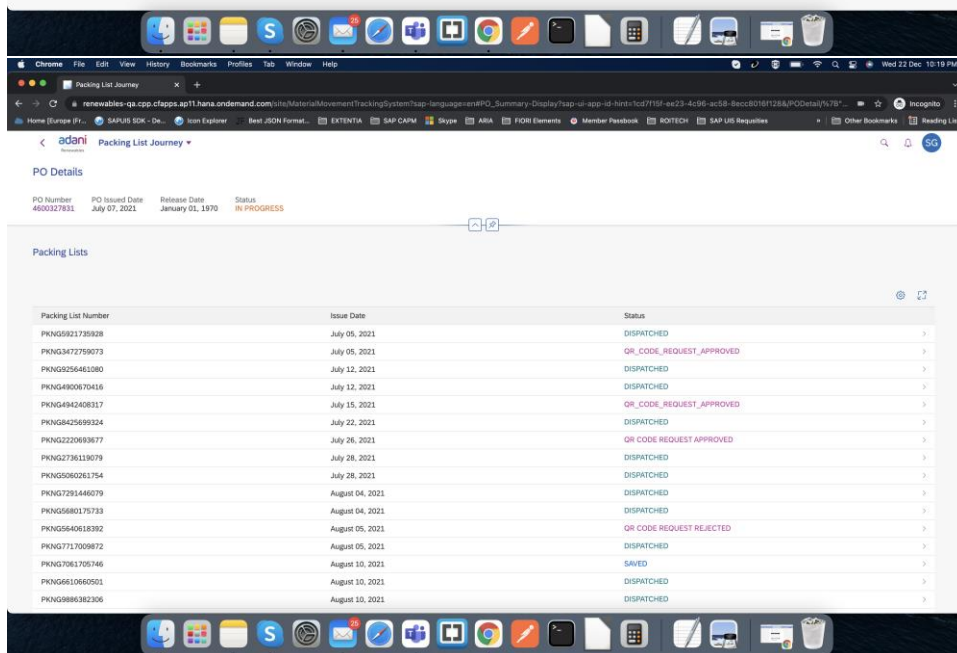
Chrome File Edit View History Bookmarks Profiles Tab Window Help

Wed 22 Dec 10:19 PM

Packing List Journey

renewables-qa.cpp.cfapps.ap11.hana.ondemand.com/site/MaterialMovementTrackingSystem?sap-language=en#PO_Summary-Display?sap-ui-app-id-hint=1cd7f15f-ee23-4c96-ac58-8ecc8016f128&/PODetail/%7B"...

Incognito

Home [Europe (Fr... SAPUI5 SDK - De... Icon Explorer Best JSON Format... EXTENTIA SAP CAPM Skype ARIA FIORI Elements Member Passbook ROITECH SAP UI5 Requsites Other Bookmarks Reading List

adani Renewables Packing List Journey

SG

PO Details

PO Number 4600327831 PO Issued Date July 07, 2021 Release Date January 01, 1970 Status IN PROGRESS

Packing Lists

| Packing List Number | Issue Date | Status |
|---|---|---|
| PKNG5921735928 | July 05, 2021 | DISPATCHED |
| PKNG3472759073 | July 05, 2021 | QR_CODE_REQUEST_APPROVED |
| PKNG9256461080 | July 12, 2021 | DISPATCHED |
| PKNG4900670416 | July 12, 2021 | DISPATCHED |
| PKNG4942408317 | July 15, 2021 | QR_CODE_REQUEST_APPROVED |
| PKNG8425699324 | July 22, 2021 | DISPATCHED |
| PKNG2220693677 | July 26, 2021 | QR CODE REQUEST APPROVED |
| PKNG2736119079 | July 28, 2021 | DISPATCHED |
| PKNG5060261754 | July 28, 2021 | DISPATCHED |
| PKNG7291446079 | August 04, 2021 | DISPATCHED |
| PKNG5680175733 | August 04, 2021 | DISPATCHED |
| PKNG5640618392 | August 05, 2021 | QR CODE REQUEST REJECTED |
| PKNG7717009872 | August 05, 2021 | DISPATCHED |
| PKNG7061705746 | August 10, 2021 | SAVED |
| PKNG6610660501 | August 10, 2021 | DISPATCHED |
| PKNG9886382306 | August 10, 2021 | DISPATCHED |